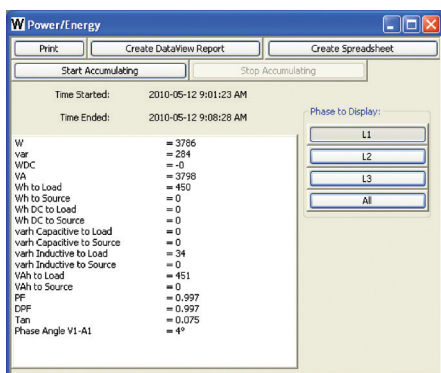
W Power/Energy

Print | Create DataView Report | Create Spreadsheet

Start Accumulating | Stop Accumulating

Time Started: 2010-05-12 9:01:23 AM

Time Ended: 2010-05-12 9:08:28 AM

Phase to Display:

L1

L2

L3

All

| | |
|---|---|
| W | = 3786 |
| var | = 284 |
| WDC | = -0 |
| VA | = 3798 |
| Wh to Load | = 450 |
| Wh to Source | = 0 |
| Wh DC to Load | = 0 |
| Wh DC to Source | = 0 |
| varh Capacitive to Load | = 0 |
| varh Capacitive to Source | = 0 |
| varh Inductive to Load | = 34 |
| varh Inductive to Source | = 0 |
| VAh to Load | = 451 |
| VAh to Source | = 0 |
| PF | = 0.997 |
| DPF | = 0.997 |
| Tan | = 0.075 |
| Phase Angle V1-A1 | = 4° |